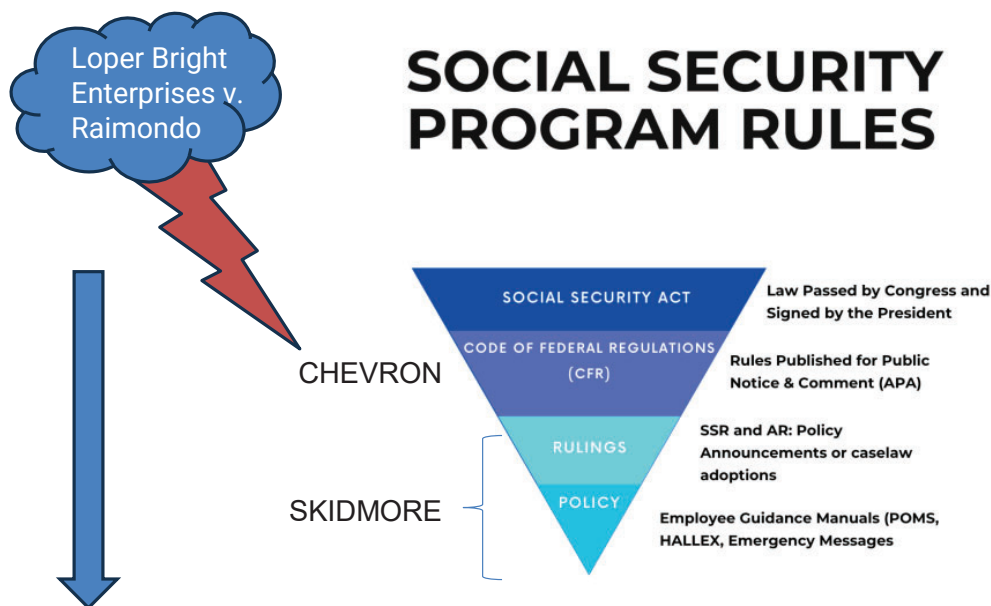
Loper Bright Enterprises v. Raimondo

SOCIAL SECURITY PROGRAM RULES

SOCIAL SECURITY ACT

Law Passed by Congress and Signed by the President

CODE OF FEDERAL REGULATIONS (CFR)

CHEVRON

Rules Published for Public Notice & Comment (APA)

RULINGS

SSR and AR: Policy Announcements or caselaw adoptions

SKIDMORE

POLICY

Employee Guidance Manuals (POMS, HALLEX, Emergency Messages